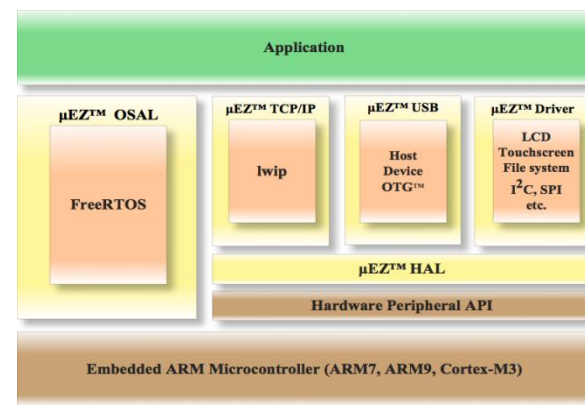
Application

µEZ™ OSAL

FreeRTOS

µEZ™ TCP/IP

lwip

µEZ™ USB

Host
Device
OTG™

µEZ™ Driver

LCD
Touchscreen
File system
$I^2C$, SPI
etc.

µEZ™ HAL

Hardware Peripheral API

Embedded ARM Microcontroller (ARM7, ARM9, Cortex-M3)